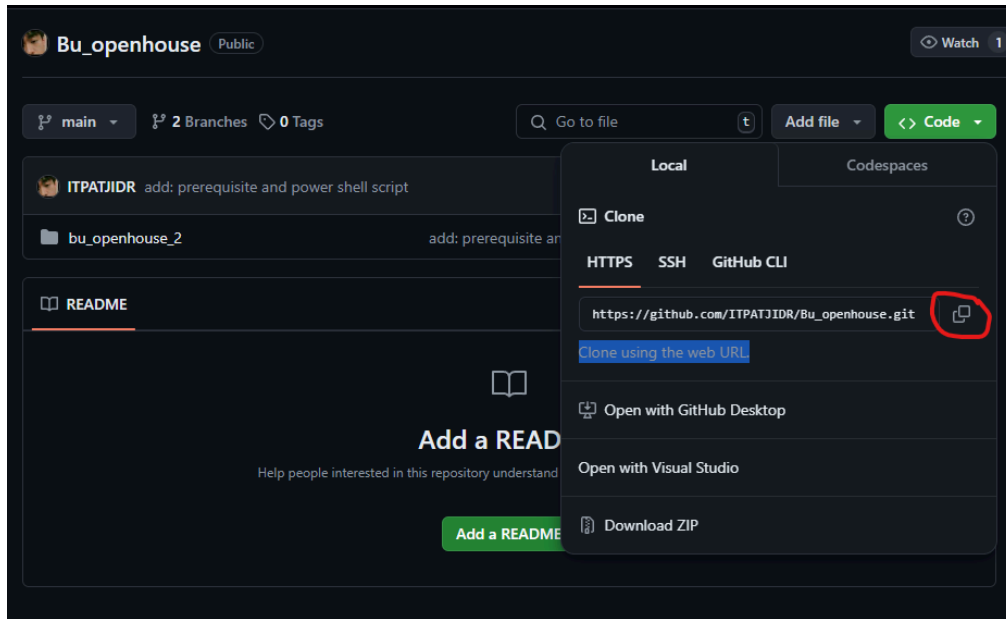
Bu_openhouse Public

Watch 1

main

2 Branches 0 Tags

Go to file t

Add file

<> Code

ITPATJIDR add: prerequisite and power shell script

bu_openhouse_2

add: prerequisite an

README

Add a READ

Help people interested in this repository understand

Add a README

Local

Codespaces

Clone

HTTPS SSH GitHub CLI

https://github.com/ITPATJIDR/Bu_openhouse.git

Clone using the web URL.

Open with GitHub Desktop

Open with Visual Studio

Download ZIP